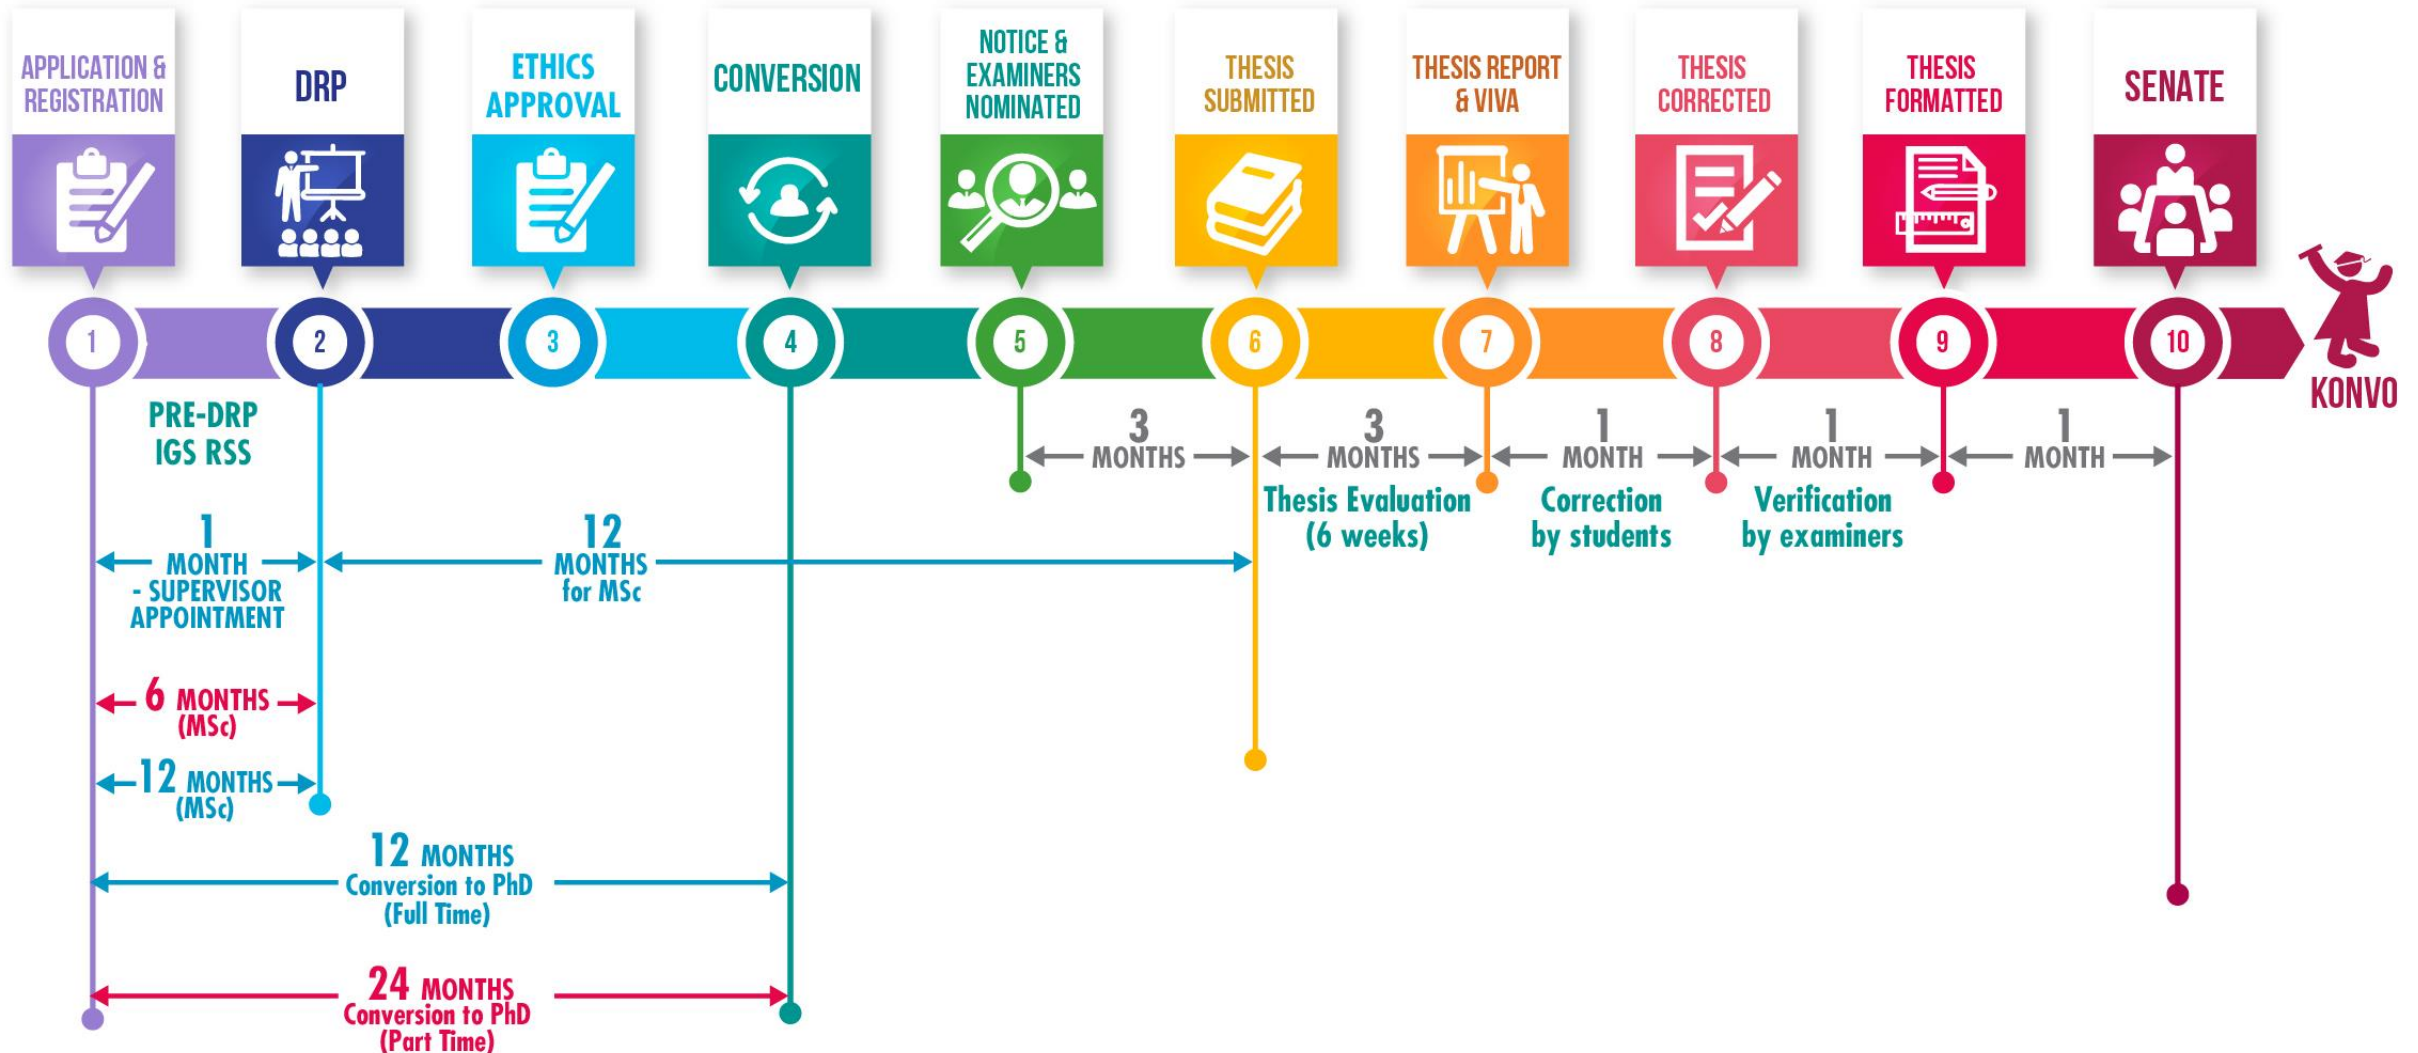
APPLICATION & REGISTRATION

DRP

ETHICS APPROVAL

CONVERSION

NOTICE & EXAMINERS NOMINATED

THESIS SUBMITTED

THESIS REPORT & VIVA

THESIS CORRECTED

THESIS FORMATTED

SENATE

1 2 3 4 5 6 7 8 9 10

KONVO

PRE-DRP IGS RSS

3 MONTHS

3 MONTHS

Thesis Evaluation (6 weeks)

1 MONTH

Correction by students

1 MONTH

Verification by examiners

1 MONTH

1 MONTH - SUPERVISOR APPOINTMENT

12 MONTHS for MSc

6 MONTHS (MSc)

12 MONTHS (MSc)

12 MONTHS Conversion to PhD (Full Time)

24 MONTHS Conversion to PhD (Part Time)